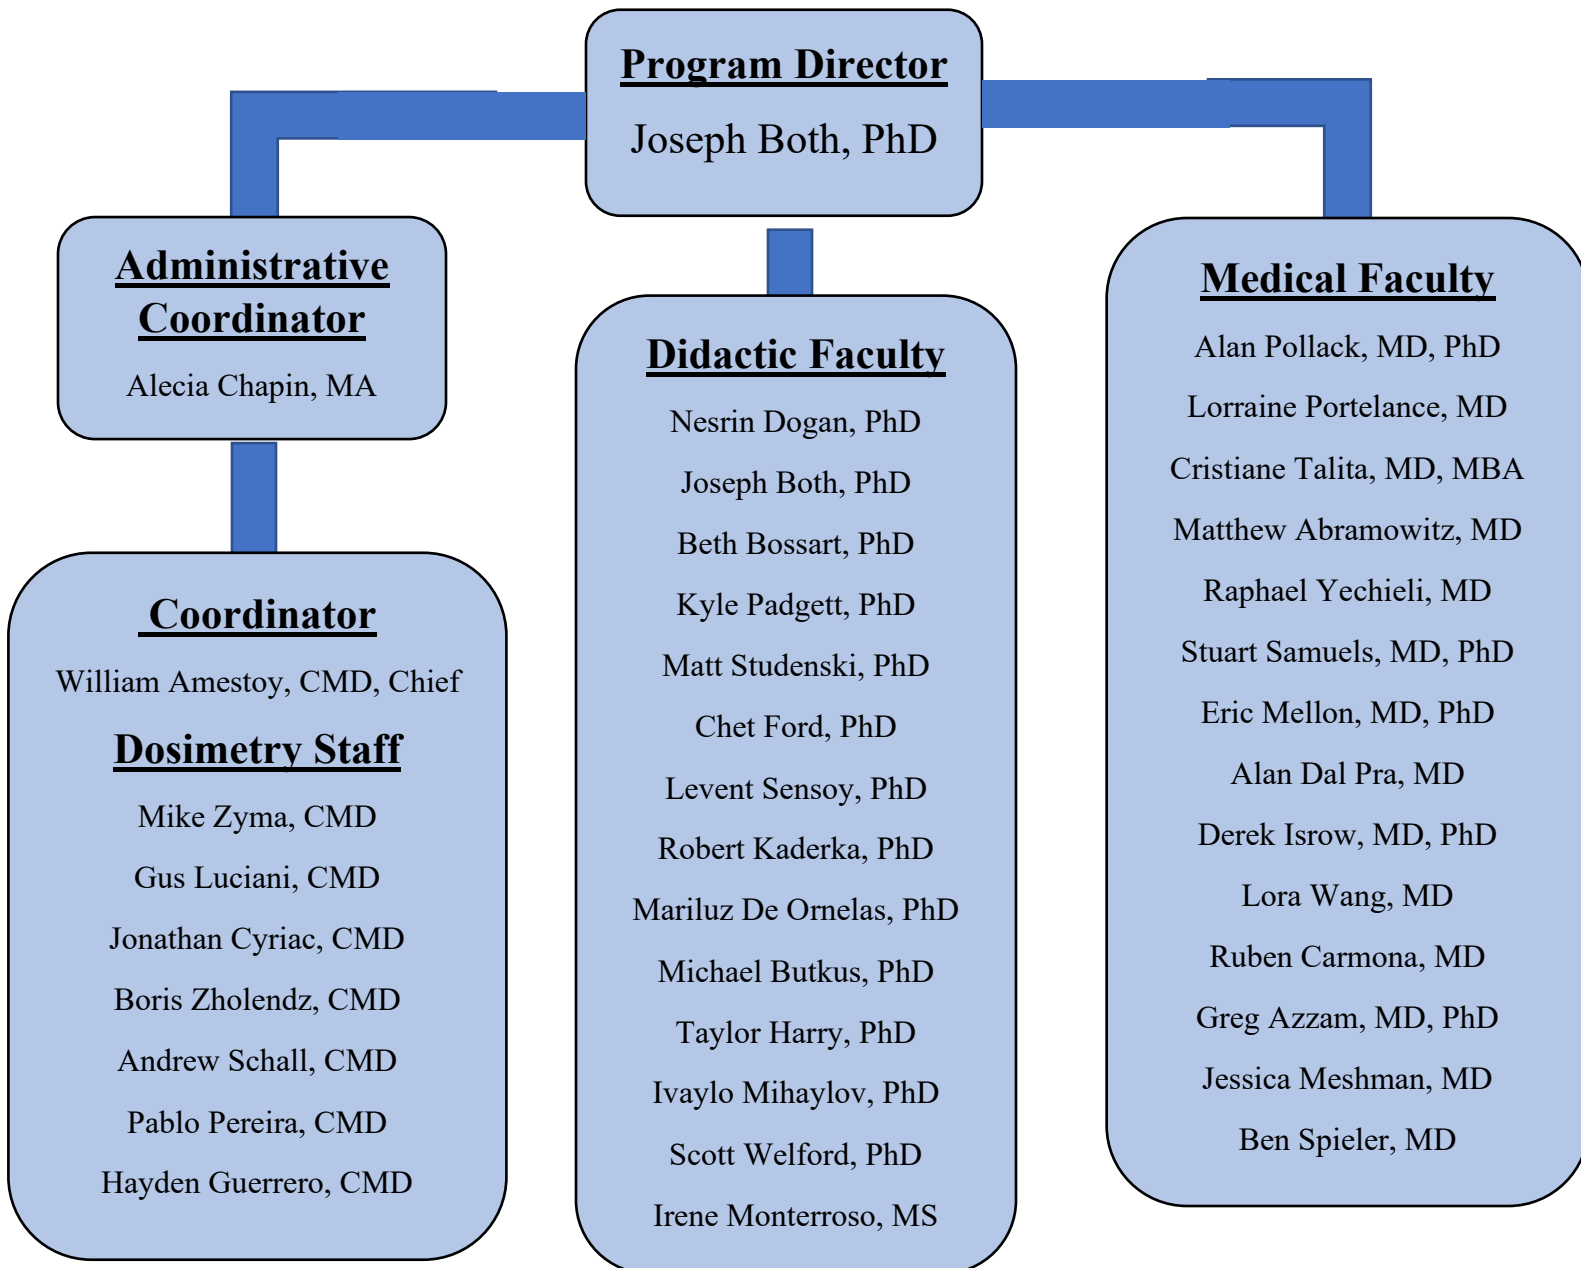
Program Director

Joseph Both, PhD

Administrative Coordinator

Alecia Chapin, MA

Coordinator

William Amestoy, CMD, Chief

Dosimetry Staff

Mike Zyma, CMD

Gus Luciani, CMD

Jonathan Cyriac, CMD

Boris Zholendz, CMD

Andrew Schall, CMD

Pablo Pereira, CMD

Hayden Guerrero, CMD

Didactic Faculty

Nesrin Dogan, PhD

Joseph Both, PhD

Beth Bossart, PhD

Kyle Padgett, PhD

Matt Studenski, PhD

Chet Ford, PhD

Levent Sensoy, PhD

Robert Kaderka, PhD

Mariluz De Ornelas, PhD

Michael Butkus, PhD

Taylor Harry, PhD

Ivaylo Mihaylov, PhD

Scott Welford, PhD

Irene Monterroso, MS

Medical Faculty

Alan Pollack, MD, PhD

Lorraine Portelance, MD

Cristiane Talita, MD, MBA

Matthew Abramowitz, MD

Raphael Yechieli, MD

Stuart Samuels, MD, PhD

Eric Mellon, MD, PhD

Alan Dal Pra, MD

Derek Isrow, MD, PhD

Lora Wang, MD

Ruben Carmona, MD

Greg Azzam, MD, PhD

Jessica Meshman, MD

Ben Spieler, MD